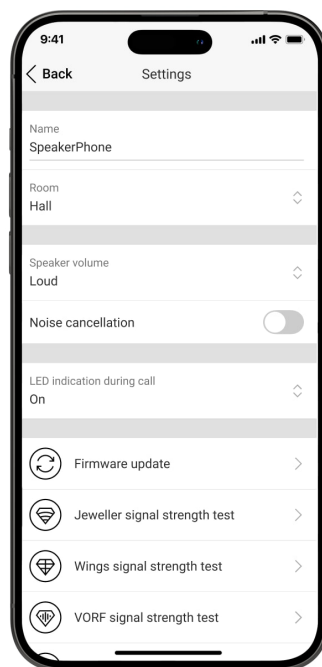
9:41

Back
Settings

Name
SpeakerPhone

Room
Hall

Speaker volume
Loud

Noise cancellation

LED indication during call
On

Firmware update

Jeweller signal strength test

Wings signal strength test

VORF signal strength test